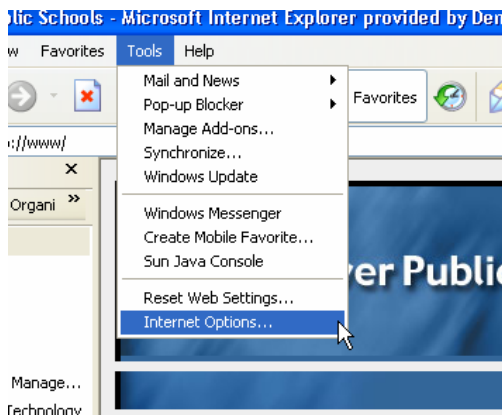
lic Schools - Microsoft Internet Explorer provided by Den

w Favorites Tools Help

Mail and News
Pop-up Blocker
Manage Add-ons...
Synchronize...
Windows Update

Windows Messenger
Create Mobile Favorite...
Sun Java Console

Reset Web Settings...
Internet Options...

Favorites

:://www/

Organi »

ver Public

Manage...
Technology